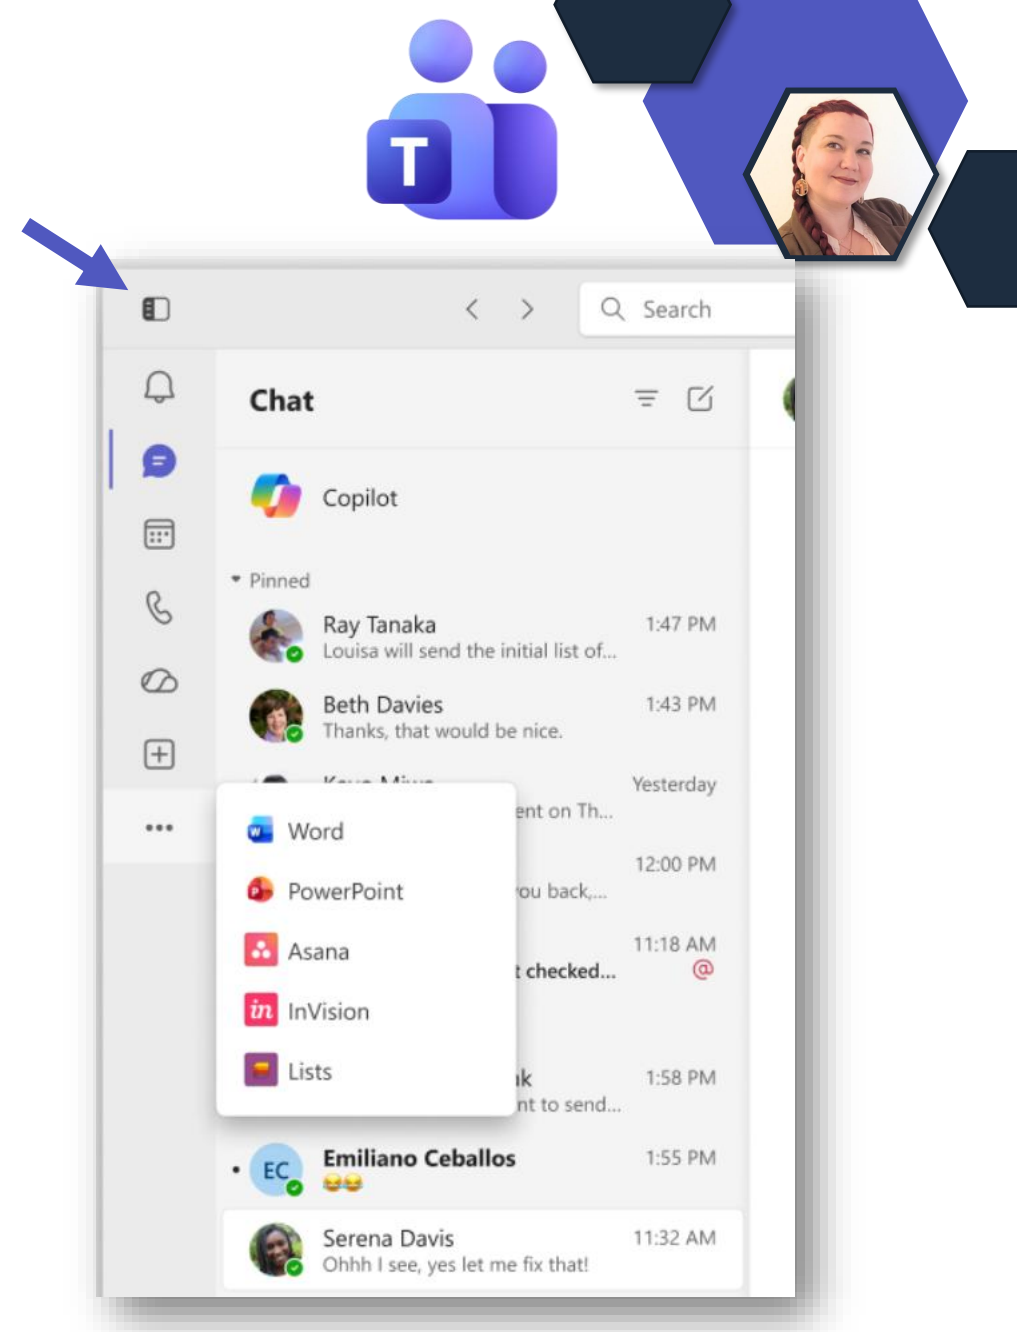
T

Search

Chat

Copilot

Pinned

Ray Tanaka 1:47 PM
Louisa will send the initial list of...

Beth Davies 1:43 PM
Thanks, that would be nice.

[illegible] Yesterday
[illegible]ent on Th...

12:00 PM
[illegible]ou back,...

11:18 AM
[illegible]t checked...
@

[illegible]k 1:58 PM
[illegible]nt to send...

Word
PowerPoint
Asana
InVision
Lists

EC
Emiliano Ceballos 1:55 PM
😂😂

Serena Davis 11:32 AM
Ohhh I see, yes let me fix that!